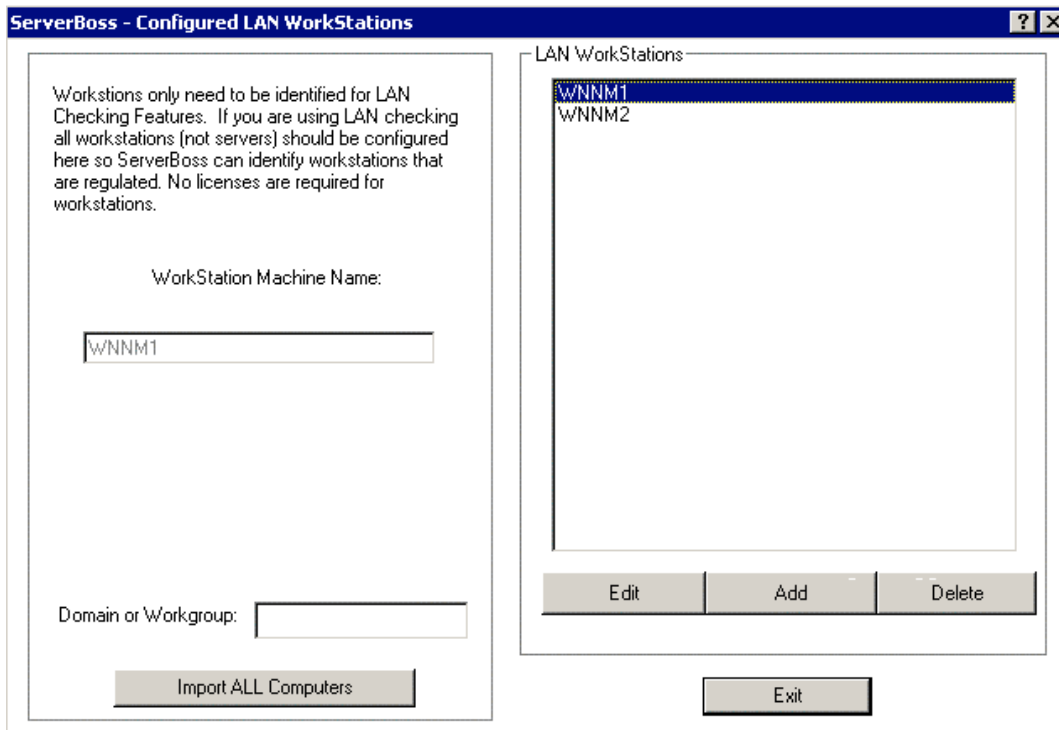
ServerBoss - Configured LAN WorkStations

?

Workstions only need to be identified for LAN Checking Features. If you are using LAN checking all workstations (not servers) should be configured here so ServerBoss can identify workstations that are regulated. No licenses are required for workstations.

WorkStation Machine Name:

WNNM1

Domain or Workgroup:

Import ALL Computers

LAN WorkStations

WNNM1
WNNM2

Edit

Add

Delete

Exit